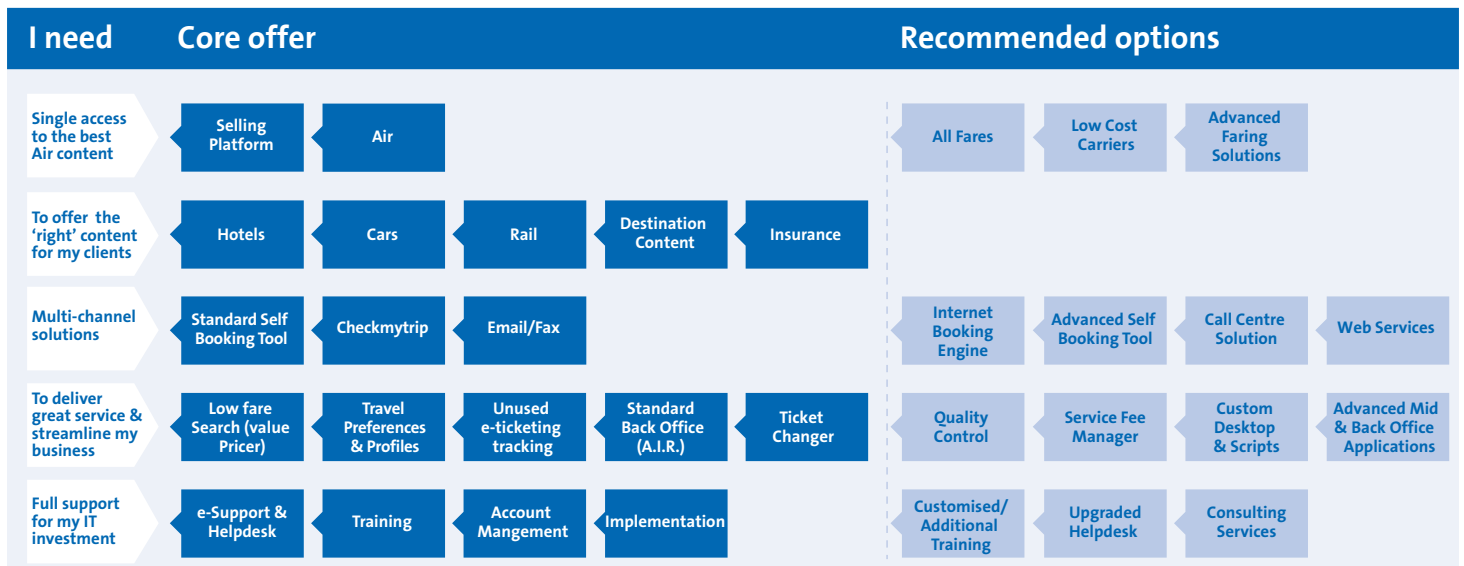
I need

Core offer

Recommended options

Single access to the best Air content

Selling Platform

Air

All Fares

Low Cost Carriers

Advanced Faring Solutions

To offer the 'right' content for my clients

Hotels

Cars

Rail

Destination Content

Insurance

Multi-channel solutions

Standard Self Booking Tool

Checkmytrip

Email/Fax

Internet Booking Engine

Advanced Self Booking Tool

Call Centre Solution

Web Services

To deliver great service & streamline my business

Low fare Search (value Pricer)

Travel Preferences & Profiles

Unused e-ticketing tracking

Standard Back Office (A.I.R.)

Ticket Changer

Quality Control

Service Fee Manager

Custom Desktop & Scripts

Advanced Mid & Back Office Applications

Full support for my IT investment

e-Support & Helpdesk

Training

Account Mangement

Implementation

Customised/ Additional Training

Upgraded Helpdesk

Consulting Services